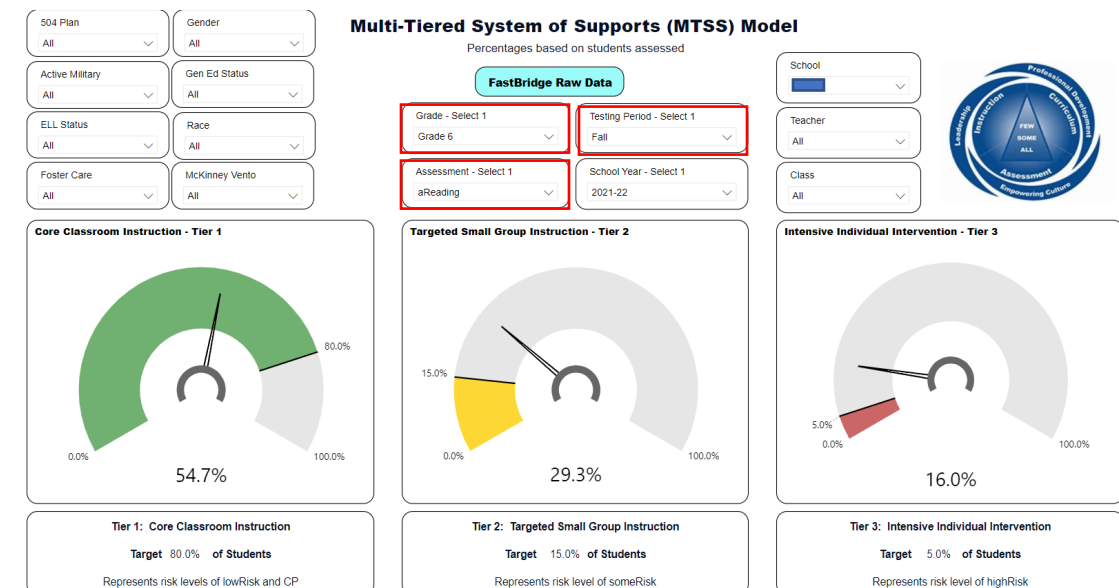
504 Plan
All

Gender
All

Active Military
All

Gen Ed Status
All

ELL Status
All

Race
All

Foster Care
All

McKinney Vento
All

Multi-Tiered System of Supports (MTSS) Model

Percentages based on students assessed

FastBridge Raw Data

Grade - Select 1
Grade 6

Testing Period - Select 1
Fall

Assessment - Select 1
aReading

School Year - Select 1
2021-22

School

Teacher
All

Class
All

Leadership Instruction Professional Development Curriculum Assessment Empowering Culture FEW SOME ALL

Core Classroom Instruction - Tier 1

80.0%
0.0%
100.0%
54.7%

Targeted Small Group Instruction - Tier 2

15.0%
0.0%
100.0%
29.3%

Intensive Individual Intervention - Tier 3

5.0%
0.0%
100.0%
16.0%

Tier 1: Core Classroom Instruction
Target 80.0% of Students
Represents risk levels of lowRisk and CP

Tier 2: Targeted Small Group Instruction
Target 15.0% of Students
Represents risk level of someRisk

Tier 3: Intensive Individual Intervention
Target 5.0% of Students
Represents risk level of highRisk